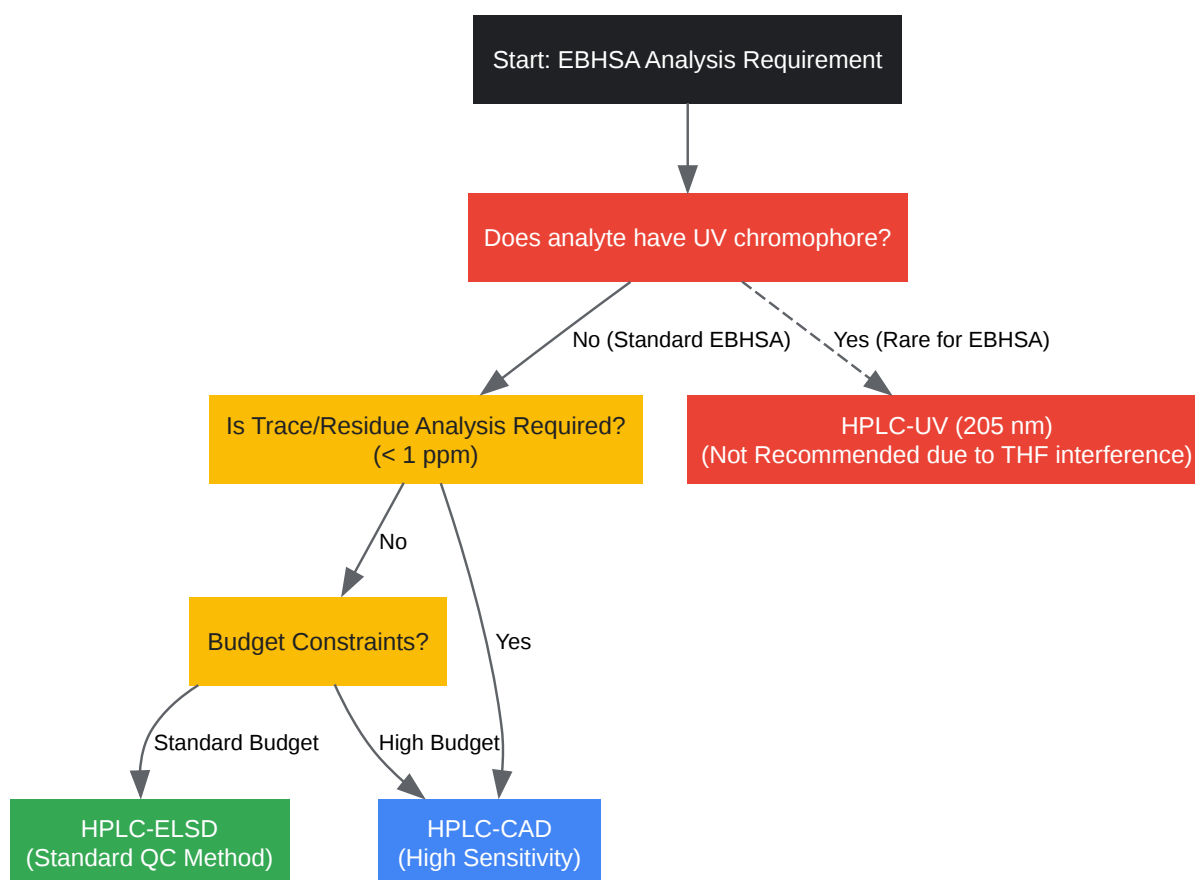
Start: EBHSA Analysis Requirement

Does analyte have UV chromophore?

No (Standard EBHSA)

Yes (Rare for EBHSA)

Is Trace/Residue Analysis Required? (< 1 ppm)

HPLC-UV (205 nm) (Not Recommended due to THF interference)

No

Budget Constraints?

Yes

Standard Budget

High Budget

HPLC-ELSD (Standard QC Method)

HPLC-CAD (High Sensitivity)